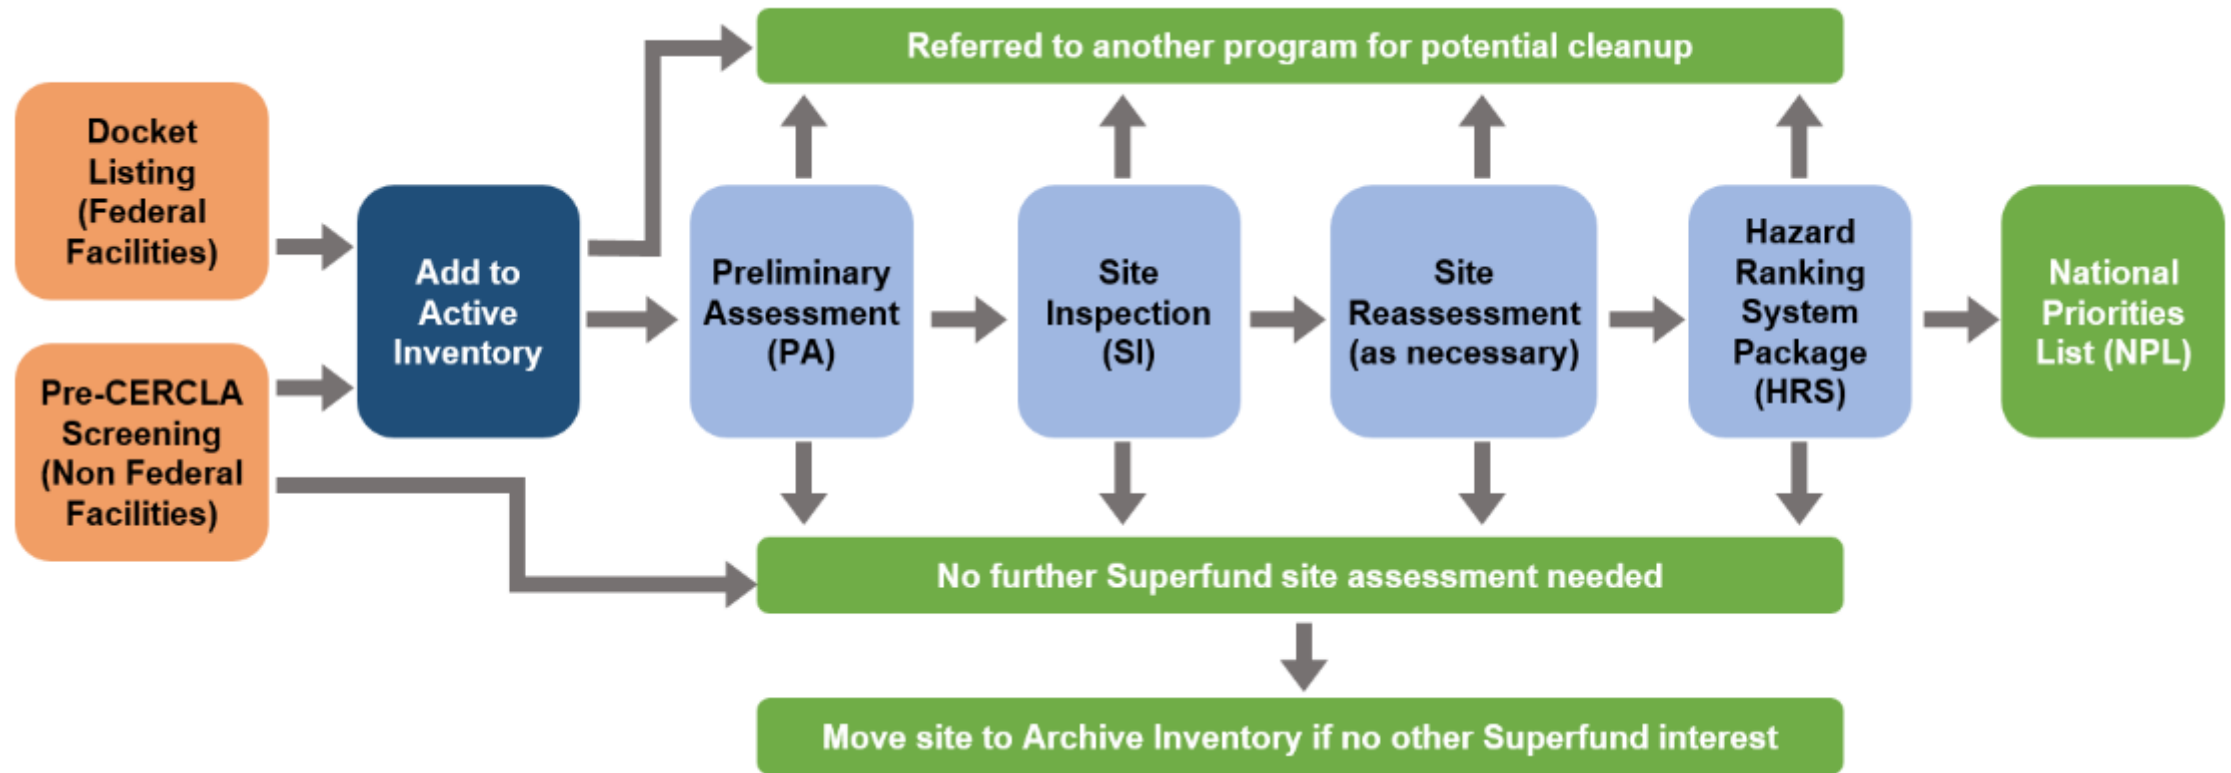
Referred to another program for potential cleanup

Docket Listing (Federal Facilities)

Pre-CERCLA Screening (Non Federal Facilities)

Add to Active Inventory

Preliminary Assessment (PA)

Site Inspection (SI)

Site Reassessment (as necessary)

Hazard Ranking System Package (HRS)

National Priorities List (NPL)

No further Superfund site assessment needed

Move site to Archive Inventory if no other Superfund interest